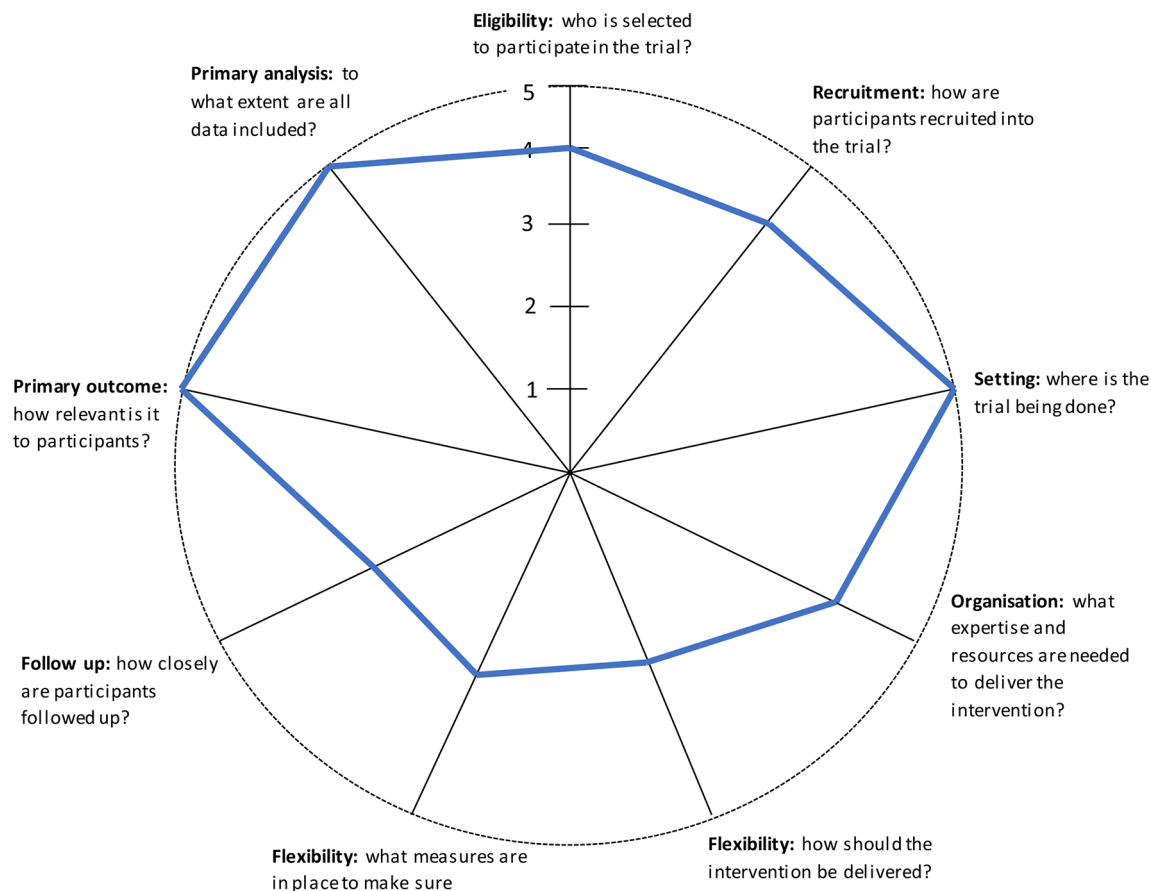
**Eligibility:** who is selected to participate in the trial?

**Primary analysis:** to what extent are all data included?

**Recruitment:** how are participants recruited into the trial?

5
4
3
2
1

**Setting:** where is the trial being done?

**Primary outcome:** how relevant is it to participants?

**Organisation:** what expertise and resources are needed to deliver the intervention?

**Follow up:** how closely are participants followed up?

**Flexibility:** how should the intervention be delivered?

**Flexibility:** what measures are in place to make sure